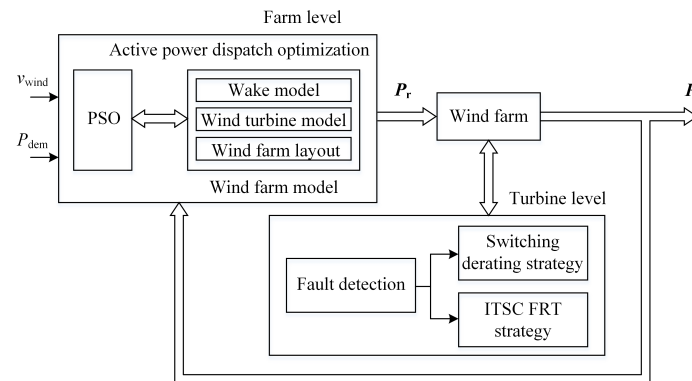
Farm level

Active power dispatch optimization

$v_{\text{wind}}$

$P_{\text{dem}}$

PSO

Wake model

Wind turbine model

Wind farm layout

Wind farm model

$\boldsymbol{P}_{\mathbf{r}}$

Wind farm

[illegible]

Turbine level

Fault detection

Switching derating strategy

ITSC FRT strategy